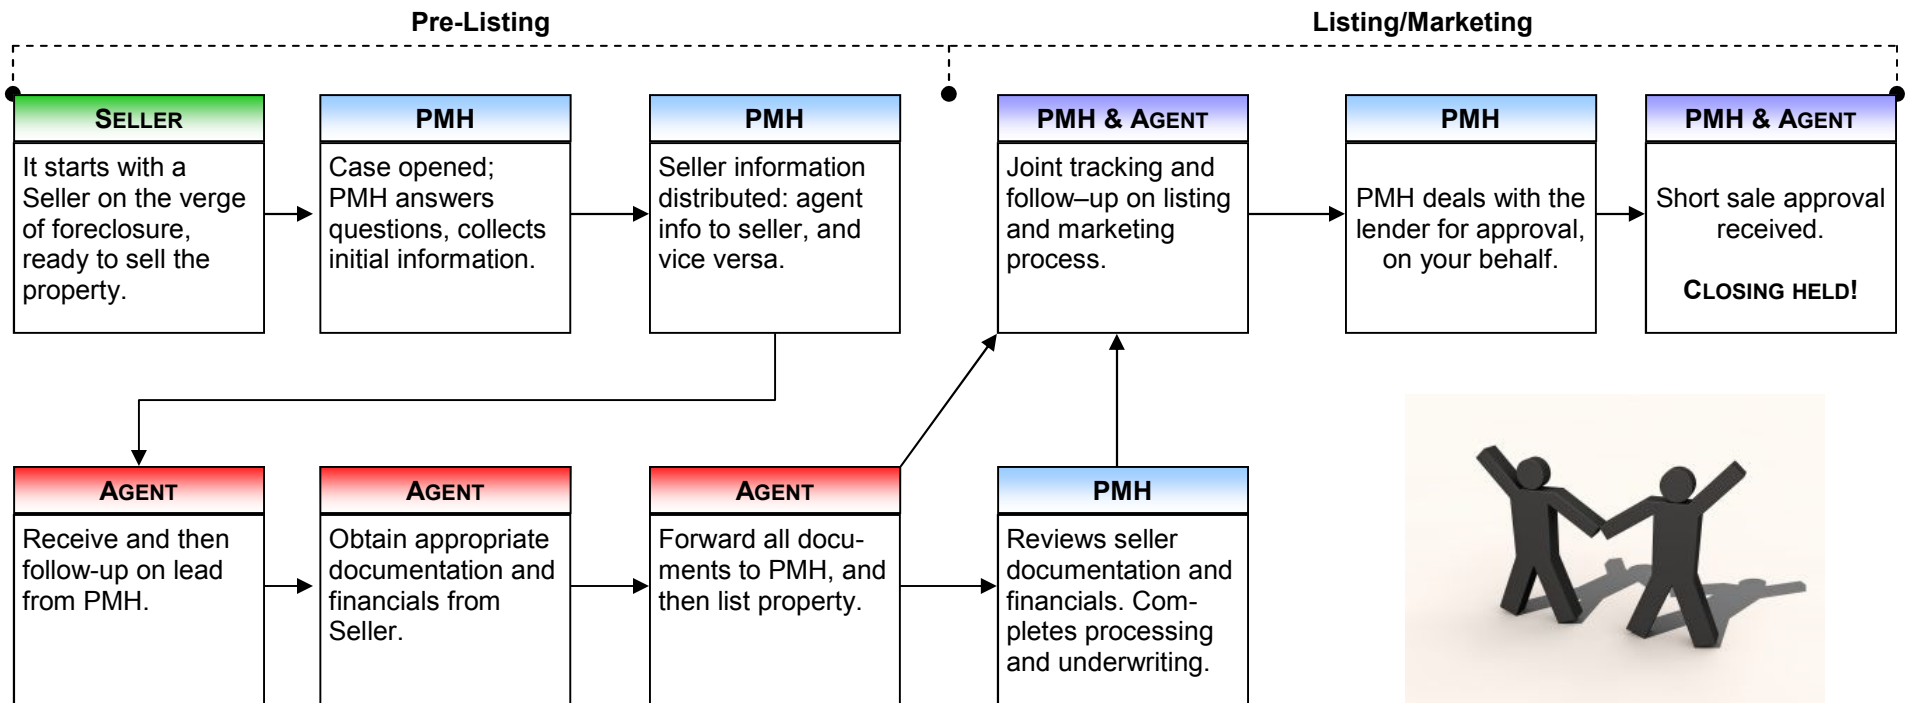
Pre-Listing

Listing/Marketing

SELLER

It starts with a Seller on the verge of foreclosure, ready to sell the property.

PMH

Case opened; PMH answers questions, collects initial information.

PMH

Seller information distributed: agent info to seller, and vice versa.

PMH & AGENT

Joint tracking and follow–up on listing and marketing process.

PMH

PMH deals with the lender for approval, on your behalf.

PMH & AGENT

Short sale approval received.

CLOSING HELD!

AGENT

Receive and then follow-up on lead from PMH.

AGENT

Obtain appropriate documentation and financials from Seller.

AGENT

Forward all documents to PMH, and then list property.

PMH

Reviews seller documentation and financials. Completes processing and underwriting.